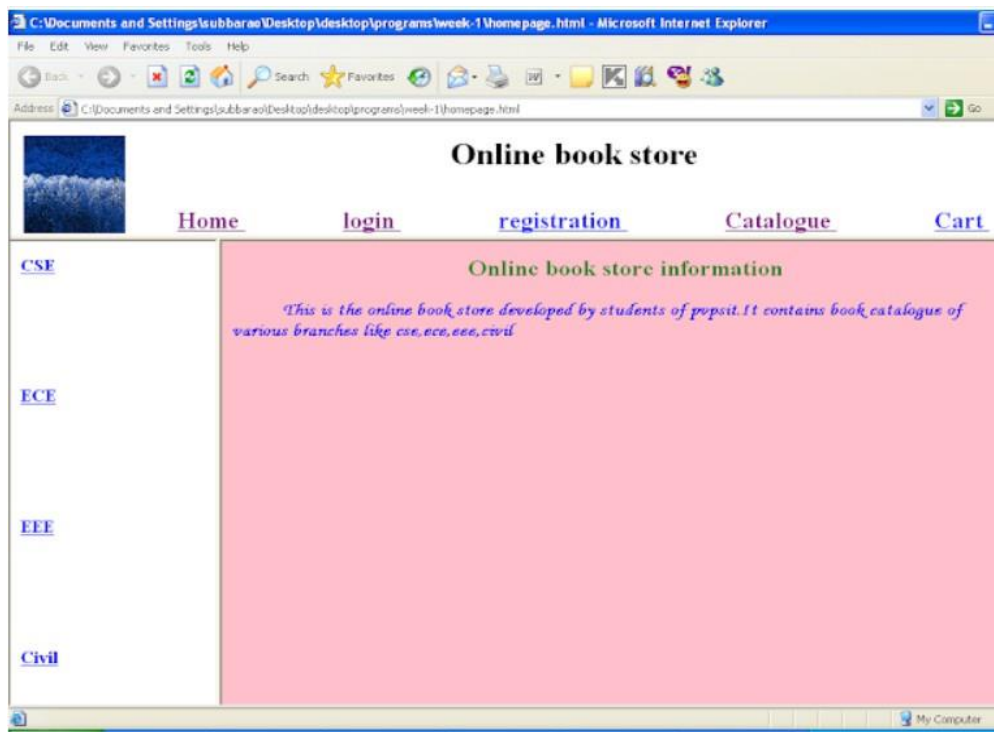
C:\Documents and Settings\subbarao\Desktop\desktop\programs\week-1\homepage.html - Microsoft Internet Explorer

File Edit View Favorites Tools Help

Back Search Favorites

Address C:\Documents and Settings\subbarao\Desktop\desktop\programs\week-1\homepage.html Go

Online book store

Home login registration Catalogue Cart

CSE

ECE

EEE

Civil

Online book store information

This is the online book store developed by students of pvpsit.It contains book catalogue of various branches like cse,ece,eee,civil

My Computer